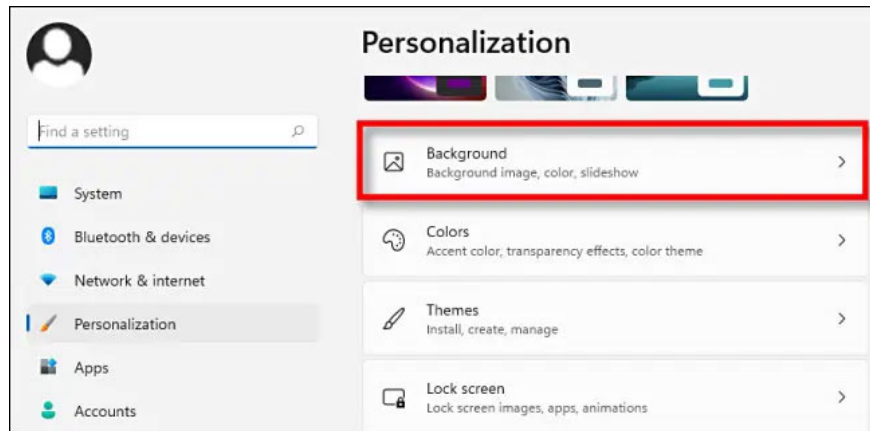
Find a setting

System

Bluetooth & devices

Network & internet

Personalization

Apps

Accounts

Personalization

Background
Background image, color, slideshow

Colors
Accent color, transparency effects, color theme

Themes
Install, create, manage

Lock screen
Lock screen images, apps, animations